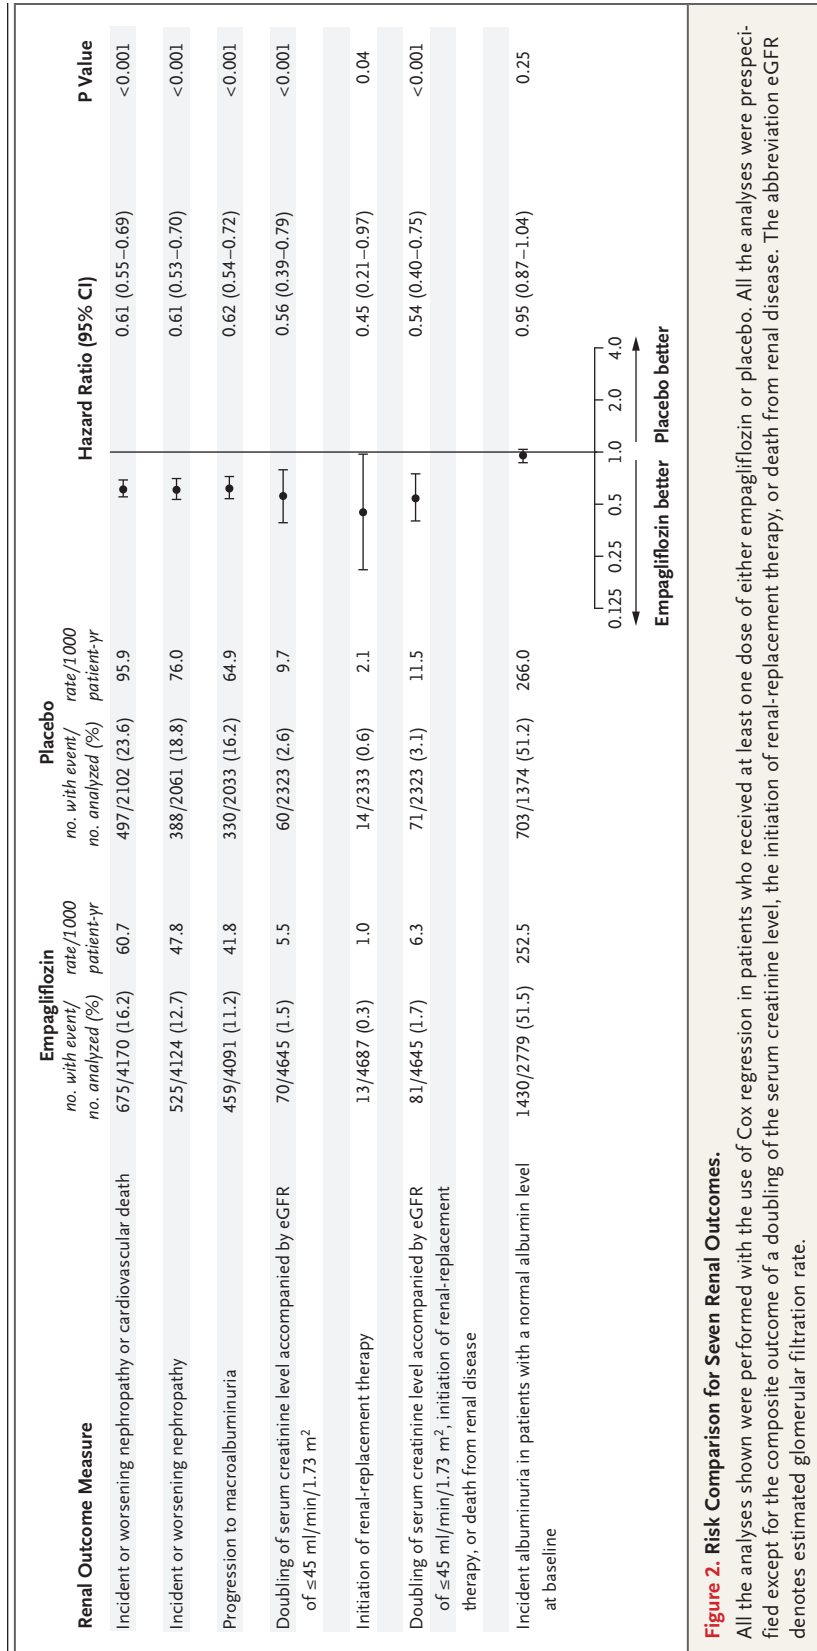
| Renal Outcome Measure | Empagliflozin no. with event/ no. analyzed (%) | Empagliflozin rate/1000 patient-yr | Placebo no. with event/ no. analyzed (%) | Placebo rate/1000 patient-yr | Hazard Ratio (95% CI) | | P Value |
|---|---|---|---|---|---|---|---|
| Incident or worsening nephropathy or cardiovascular death | 675/4170 (16.2) | 60.7 | 497/2102 (23.6) | 95.9 | | 0.61 (0.55–0.69) | <0.001 |
| Incident or worsening nephropathy | 525/4124 (12.7) | 47.8 | 388/2061 (18.8) | 76.0 | | 0.61 (0.53–0.70) | <0.001 |
| Progression to macroalbuminuria | 459/4091 (11.2) | 41.8 | 330/2033 (16.2) | 64.9 | | 0.62 (0.54–0.72) | <0.001 |
| Doubling of serum creatinine level accompanied by eGFR of ≤45 ml/min/1.73 m$^2$ | 70/4645 (1.5) | 5.5 | 60/2323 (2.6) | 9.7 | | 0.56 (0.39–0.79) | <0.001 |
| Initiation of renal-replacement therapy | 13/4687 (0.3) | 1.0 | 14/2333 (0.6) | 2.1 | | 0.45 (0.21–0.97) | 0.04 |
| Doubling of serum creatinine level accompanied by eGFR of ≤45 ml/min/1.73 m$^2$, initiation of renal-replacement therapy, or death from renal disease | 81/4645 (1.7) | 6.3 | 71/2323 (3.1) | 11.5 | | 0.54 (0.40–0.75) | <0.001 |
| Incident albuminuria in patients with a normal albumin level at baseline | 1430/2779 (51.5) | 252.5 | 703/1374 (51.2) | 266.0 | | 0.95 (0.87–1.04) | 0.25 |

0.125 0.25 0.5 1.0 2.0 4.0

Empagliflozin better Placebo better

Figure 2. Risk Comparison for Seven Renal Outcomes.

All the analyses shown were performed with the use of Cox regression in patients who received at least one dose of either empagliflozin or placebo. All the analyses were prespecified except for the composite outcome of a doubling of the serum creatinine level, the initiation of renal-replacement therapy, or death from renal disease. The abbreviation eGFR denotes estimated glomerular filtration rate.